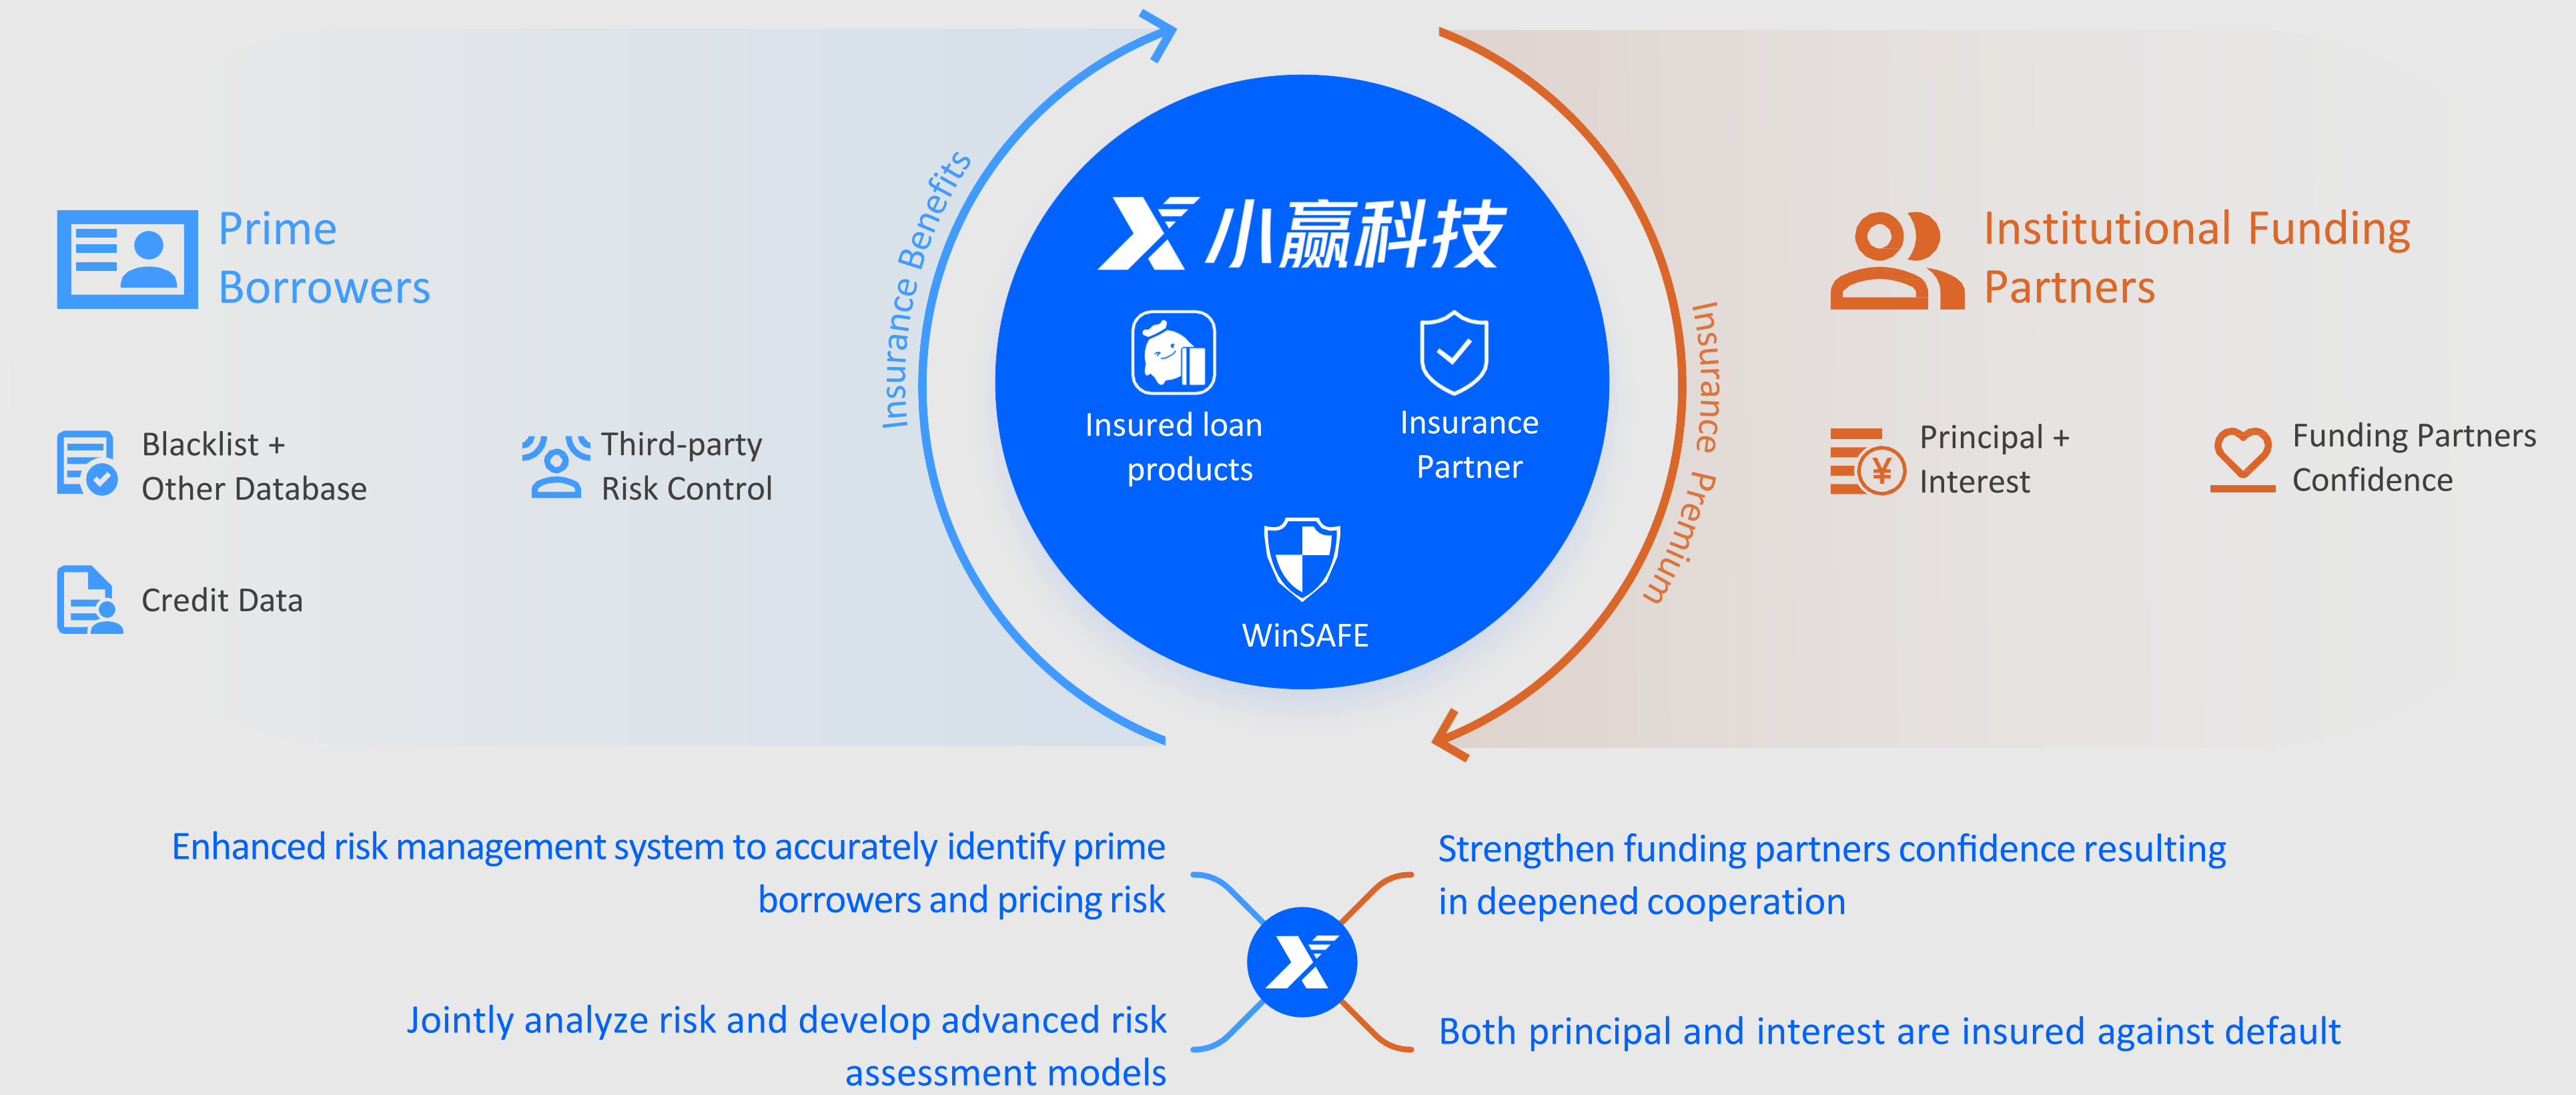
Prime Borrowers

Blacklist + Other Database

Third-party Risk Control

Credit Data

Insurance Benefits

小赢科技

Insured loan products

Insurance Partner

WinSAFE

Insurance Premium

Institutional Funding Partners

Principal + Interest

Funding Partners Confidence

Enhanced risk management system to accurately identify prime borrowers and pricing risk

Jointly analyze risk and develop advanced risk assessment models

Strengthen funding partners confidence resulting in deepened cooperation

Both principal and interest are insured against default